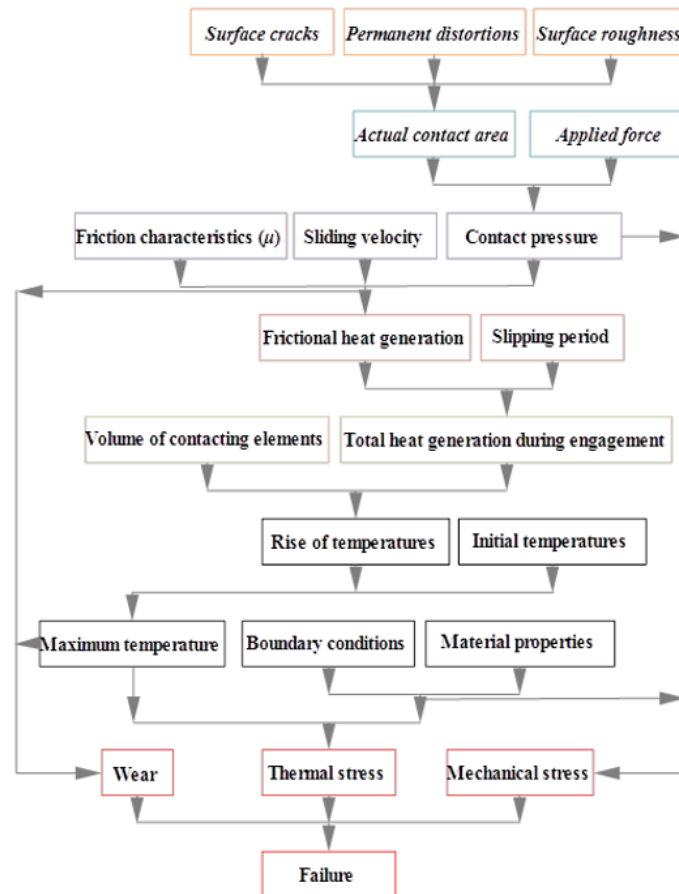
Surface cracks
Permanent distortions
Surface roughness

Actual contact area
Applied force

Friction characteristics ($\mu$)
Sliding velocity
Contact pressure

Frictional heat generation
Slipping period

Volume of contacting elements
Total heat generation during engagement

Rise of temperatures
Initial temperatures

Maximum temperature
Boundary conditions
Material properties

Wear
Thermal stress
Mechanical stress

Failure